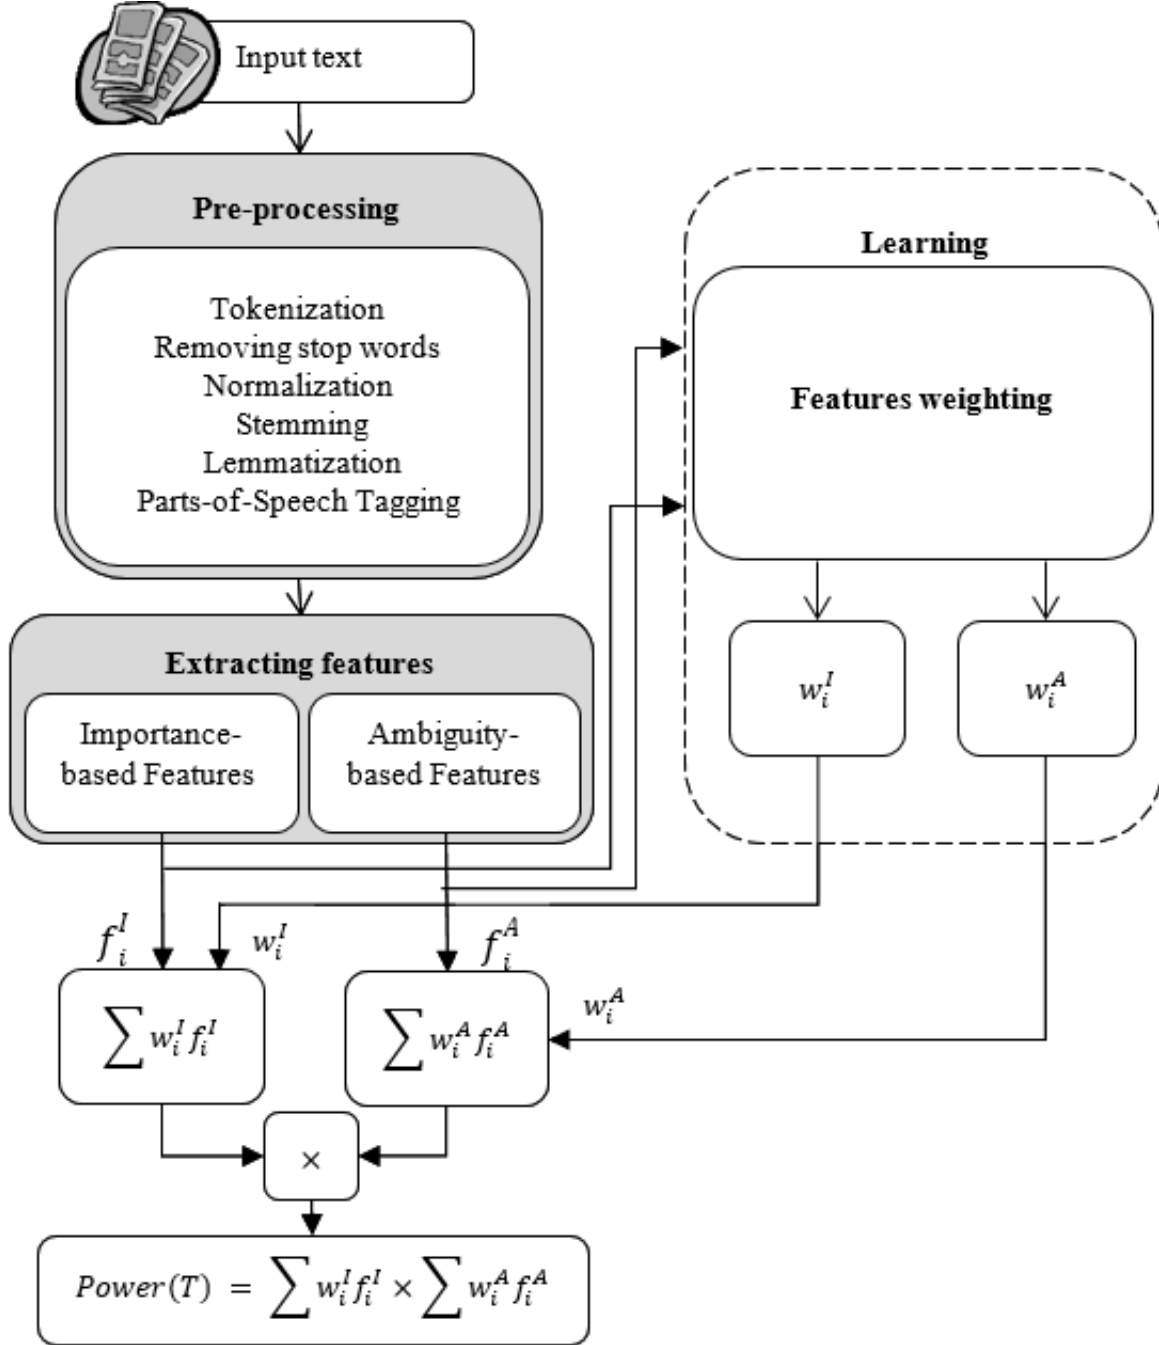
Input text

Pre-processing

Tokenization
Removing stop words
Normalization
Stemming
Lemmatization
Parts-of-Speech Tagging

Learning

Features weighting

$w_i^I$

$w_i^A$

Extracting features

Importance-based Features

Ambiguity-based Features

$f_i^I$

$w_i^I$

$f_i^A$

$w_i^A$

$\sum w_i^I f_i^I$

$\sum w_i^A f_i^A$

$\times$

$Power(T) = \sum w_i^I f_i^I \times \sum w_i^A f_i^A$